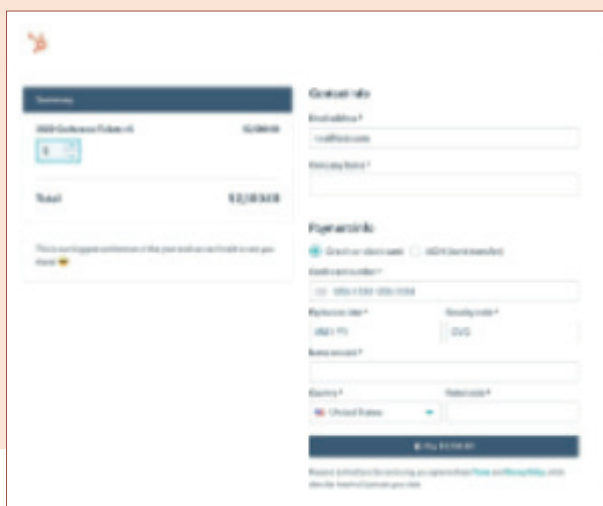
Summary

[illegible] Conference Tickets ×5 $2,500.00

1

Total $2,500.00

This is our biggest conference of the year and we can't wait to see you there! 😎

Contact info

Email address *

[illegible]

Company Name *

Payment info

Credit or debit card ACH (bank transfer)

Credit card number *

1234 1234 1234 1234

Expiration date * Security code *

MM / YY CVC

Name on card *

Country * Postal code *

United States

Pay $2,500.00

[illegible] Terms and Privacy Policy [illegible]